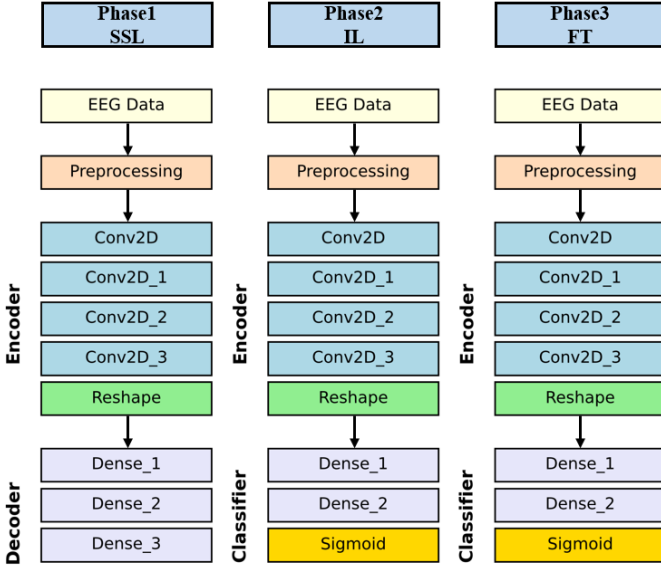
Phase1
SSL

EEG Data
Preprocessing
Encoder
Conv2D
Conv2D_1
Conv2D_2
Conv2D_3
Reshape
Decoder
Dense_1
Dense_2
Dense_3

Phase2
IL

EEG Data
Preprocessing
Encoder
Conv2D
Conv2D_1
Conv2D_2
Conv2D_3
Reshape
Classifier
Dense_1
Dense_2
Sigmoid

Phase3
FT

EEG Data
Preprocessing
Encoder
Conv2D
Conv2D_1
Conv2D_2
Conv2D_3
Reshape
Classifier
Dense_1
Dense_2
Sigmoid